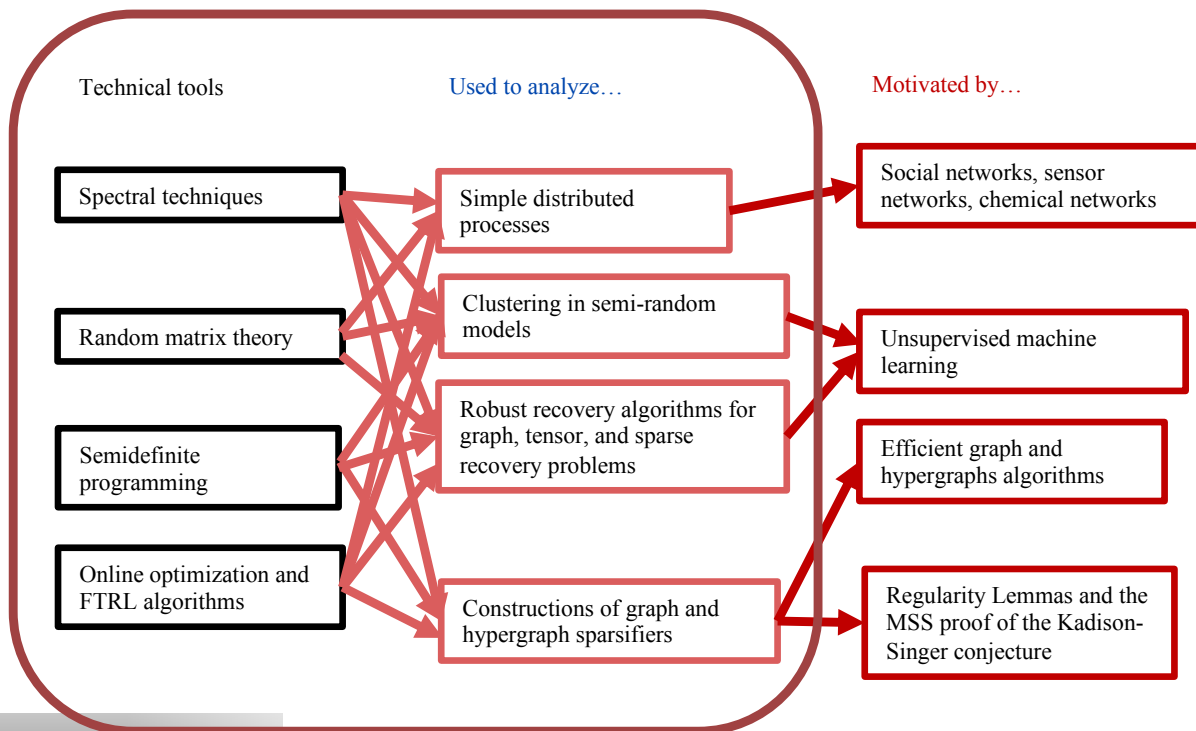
Technical tools

Used to analyze…

Motivated by…

Spectral techniques

Random matrix theory

Semidefinite programming

Online optimization and FTRL algorithms

Simple distributed processes

Clustering in semi-random models

Robust recovery algorithms for graph, tensor, and sparse recovery problems

Constructions of graph and hypergraph sparsifiers

Social networks, sensor networks, chemical networks

Unsupervised machine learning

Efficient graph and hypergraphs algorithms

Regularity Lemmas and the MSS proof of the Kadison-Singer conjecture